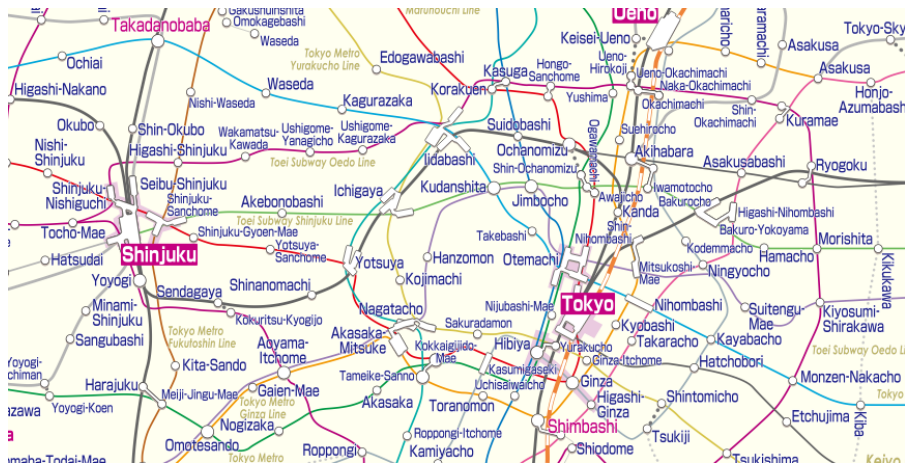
Gakushuinshita
Omokagebashi
Marunouchi Line
Ueno
Takadanobaba
Waseda
Keisei-Ueno
Asakusa
Tokyo-Sky
Ochiai
Tokyo Metro Yurakucho Line
Edogawabashi
Hongo-Sanchome
Ueno-Hirokoji
Ueno-Okachimachi
Naka-Okachimachi
Asakusa
Higashi-Nakano
Waseda
Kasuga
Honjo-Azumabashi
Nishi-Waseda
Kagurazaka
Korakuen
Yushima
Okachimachi
Shin-Okachimachi
Kuramae
Okubo
Shin-Okubo
Wakamatsu-Kawada
Ushigome-Yanagicho
Ushigome-Kagurazaka
Suidobashi
Suehirocho
Nishi-Shinjuku
Higashi-Shinjuku
Toei Subway Oedo Line
Iidabashi
Ochanomizu
Ogawamachi
Akihabara
Asakusabashi
Ryogoku
Shin-Ochanomizu
Shinjuku-Nishiguchi
Seibu-Shinjuku
Shinjuku-Sanchome
Akebonobashi
Ichigaya
Kudanshita
Jimbocho
Awajicho
Iwamotocho
Bakurocho
Kanda
Higashi-Nihombashi
Toei Subway Shinjuku Line
Tocho-Mae
Shinjuku-Gyoen-Mae
Takebashi
Shin-Nihombashi
Bakuro-Yokoyama
Morishita
Shinjuku
Yotsuya-Sanchome
Kodemmacho
Hatsudai
Hanzomon
Otemachi
Hamacho
Kikukawa
Yoyogi
Yotsuya
Kojimachi
Mitsukoshi-Mae
Ningyocho
Sendagaya
Shinanomachi
Minami-Shinjuku
Nagatacho
Nijubashi-Mae
Tokyo
Nihombashi
Suitengu-Mae
Kiyosumi-Shirakawa
Kokuritsu-Kyogijo
Tokyo Metro Fukutoshin Line
Akasaka-Mitsuke
Sakuradamon
Kyobashi
Sangubashi
Aoyama-Itchome
Kokkaigijido-Mae
Hibiya
Yurakucho
Takaracho
Kayabacho
Toei Subway Oedo Line
Yoyogi-Uehara
Kita-Sando
Kasumigaseki
Ginza-Itchome
Hatchobori
Harajuku
Tameike-Sanno
Ginza
Shintomicho
Monzen-Nakacho
Meiji-Jingu-Mae
Gaien-Mae
Uchisaiwaicho
Higashi-Ginza
Toky
Yoyogi-Koen
Tokyo Metro Ginza Line
Akasaka
Toranomon
Etchujima
Kiba
Nogizaka
Shimbashi
Tsukiji
Omotesando
Roppongi-Itchome
Roppongi
Kamiyacho
Shiodome
Tokyo Metro
Tsukishima
Keiyo
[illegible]-Todai-Mae